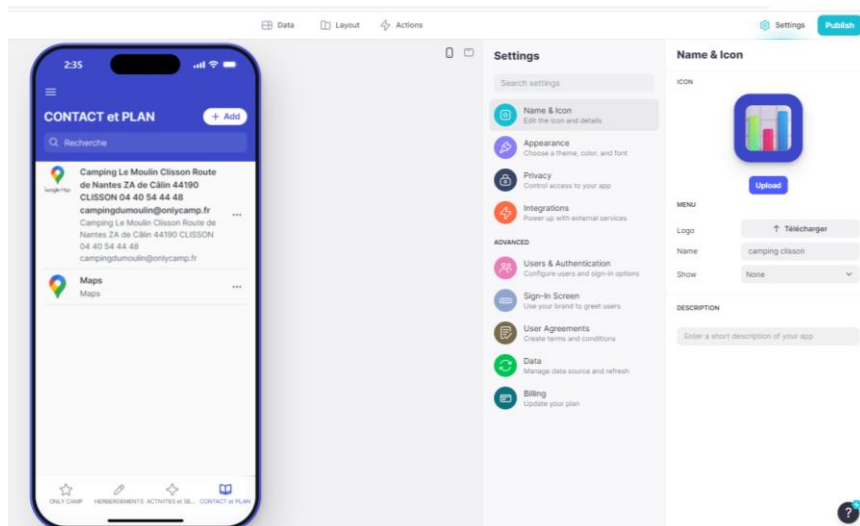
Data Layout Actions

Settings Publish

2:35

CONTACT et PLAN

+ Add

Recherche

Camping Le Moulin Clisson Route de Nantes ZA de Câlin 44190 CLISSON 04 40 54 44 48 campingdumoulin@onlycamp.fr

Camping Le Moulin Clisson Route de Nantes ZA de Câlin 44190 CLISSON 04 40 54 44 48 campingdumoulin@onlycamp.fr

Maps

Maps

ONLY CAMP HEBERGEMENTS ACTIVITES et SE... CONTACT et PLAN

Settings

Search settings

Name & Icon
Edit the icon and details

Appearance
Choose a theme, color, and font

Privacy
Control access to your app

Integrations
Power up with external services

ADVANCED

Users & Authentication
Configure users and sign-in options

Sign-In Screen
Use your brand to greet users

User Agreements
Create terms and conditions

Data
Manage data source and refresh

Billing
Update your plan

Name & Icon

ICON

Upload

MENU

Logo Télécharger

Name camping clisson

Show None

DESCRIPTION

Enter a short description of your app

?